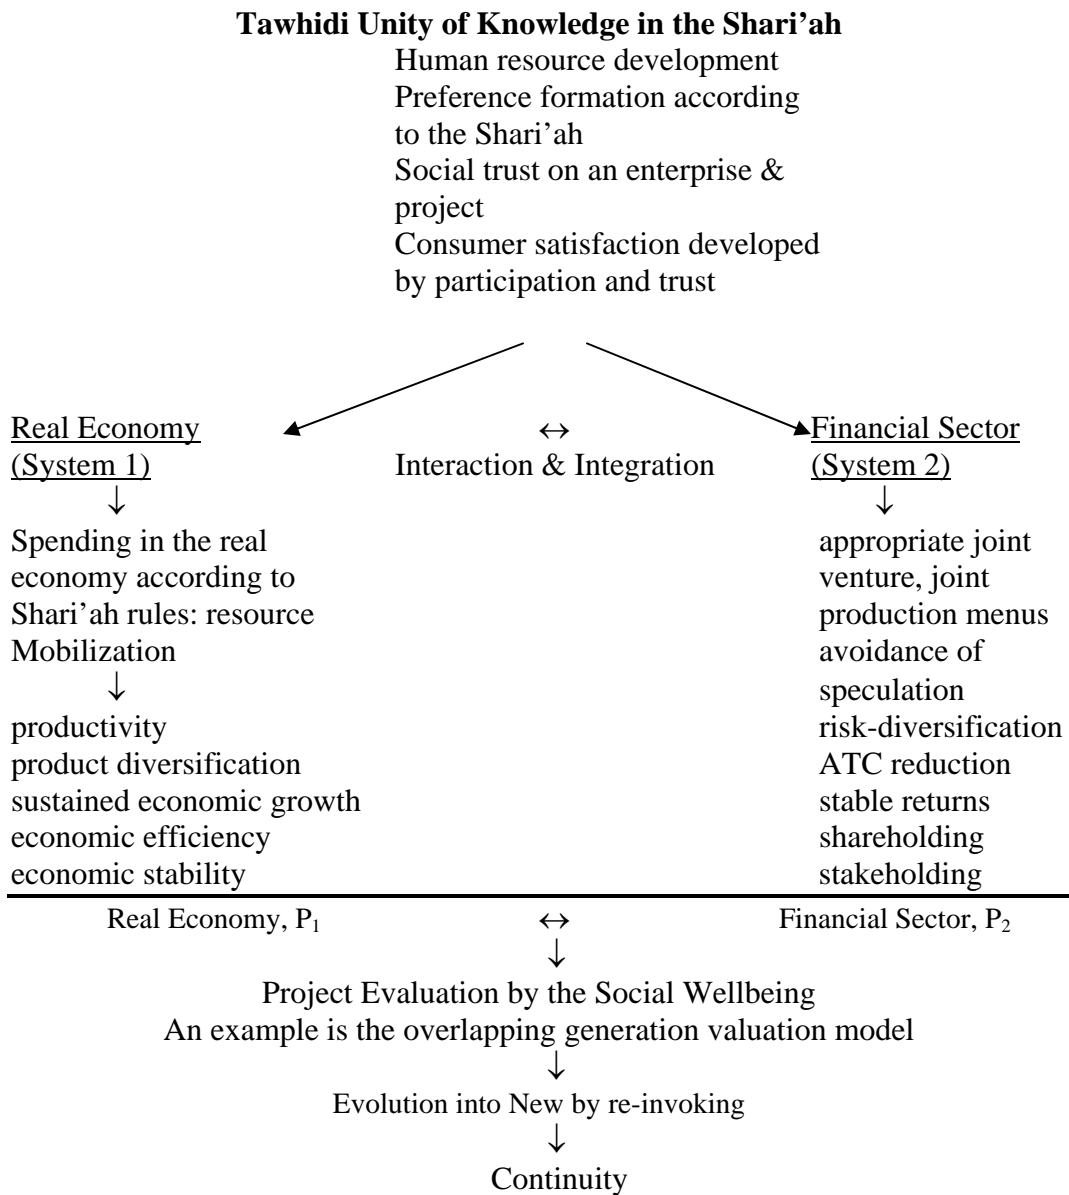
**Tawhidi Unity of Knowledge in the Shari'ah**

Human resource development
Preference formation according to the Shari'ah
Social trust on an enterprise & project
Consumer satisfaction developed by participation and trust

Real Economy (System 1)
↓
Spending in the real economy according to Shari'ah rules: resource Mobilization
↓
productivity
product diversification
sustained economic growth
economic efficiency
economic stability

↔
Interaction & Integration

Financial Sector (System 2)
↓
appropriate joint venture, joint production menus
avoidance of speculation
risk-diversification
ATC reduction
stable returns
shareholding
stakeholding

Real Economy, $P_1$ ↔ Financial Sector, $P_2$
↓
Project Evaluation by the Social Wellbeing
An example is the overlapping generation valuation model
↓
Evolution into New by re-invoking
↓
Continuity